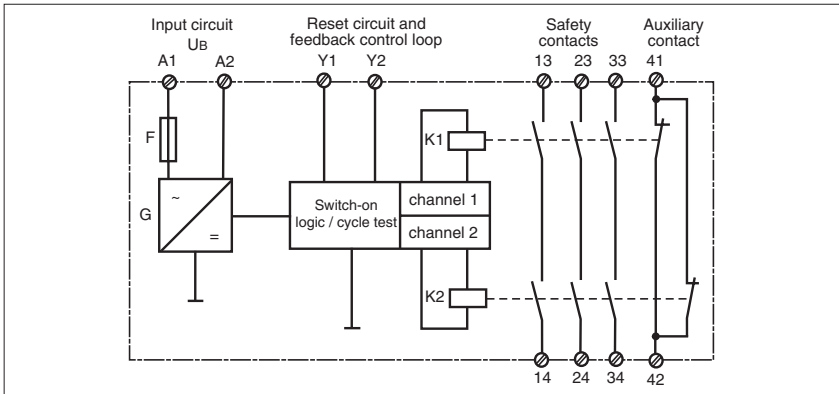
Input circuit
$U_B$
A1 A2

Reset circuit and feedback control loop
Y1 Y2

Safety contacts
13 23 33

Auxiliary contact
41

F

G

~

=

Switch-on logic / cycle test

channel 1

channel 2

K1

K2

14 24 34 42